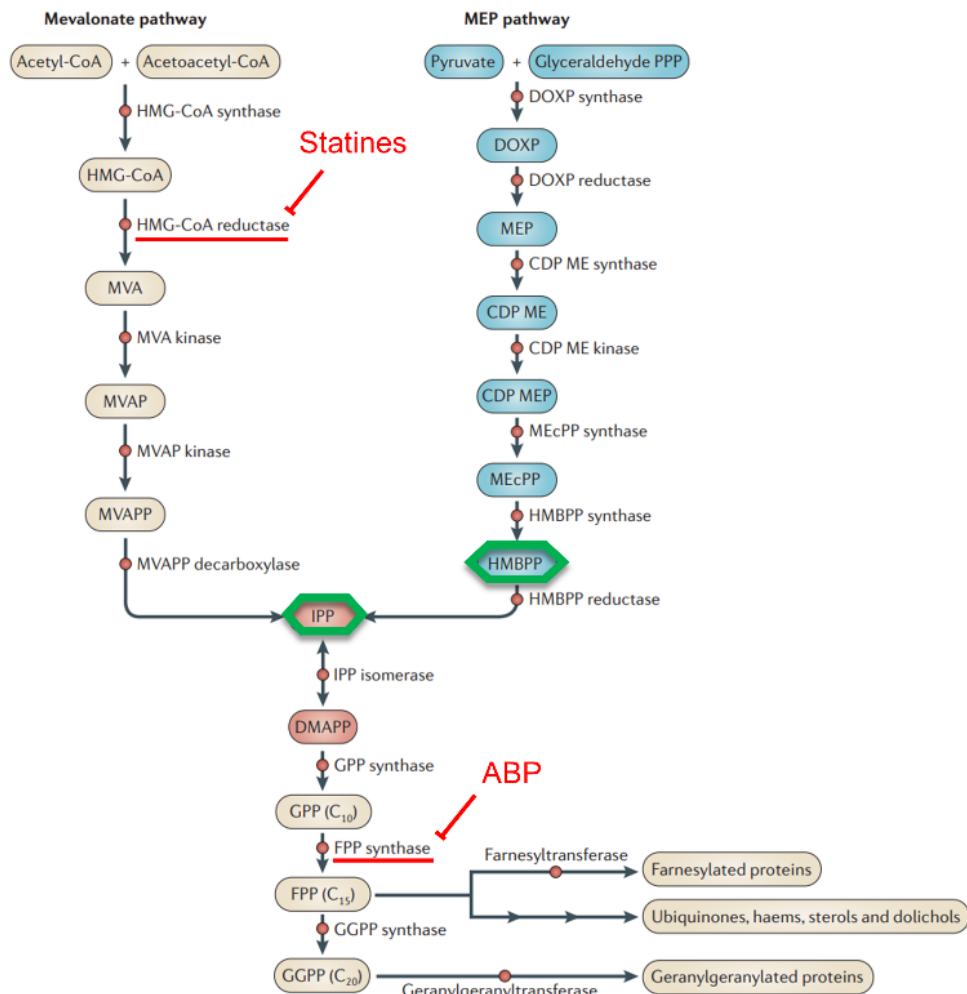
Mevalonate pathway

MEP pathway

Acetyl-CoA + Acetoacetyl-CoA

HMG-CoA synthase

HMG-CoA

Statines

HMG-CoA reductase

MVA

MVA kinase

MVAP

MVAP kinase

MVAPP

MVAPP decarboxylase

Pyruvate + Glyceraldehyde PPP

DOXP synthase

DOXP

DOXP reductase

MEP

CDP ME synthase

CDP ME

CDP ME kinase

CDP MEP

MEcPP synthase

MEcPP

HMBPP synthase

HMBPP

HMBPP reductase

IPP

IPP isomerase

DMAPP

GPP synthase

GPP ($C_{10}$)

ABP

FPP synthase

Farnesyltransferase

Farnesylated proteins

FPP ($C_{15}$)

Ubiquinones, haems, sterols and dolichols

GGPP synthase

GGPP ($C_{20}$)

Geranylgeranylated proteins

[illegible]